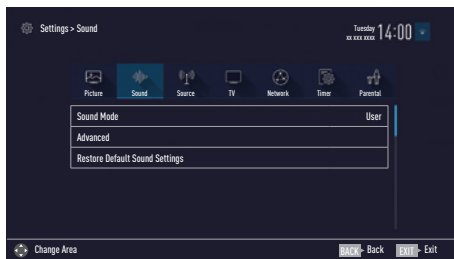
Settings > Sound

Tuesday
xx xxx xxxx 14:00

Picture Sound Source TV Network Timer Parental

| Sound Mode | User |
|---|---|
| Advanced | |
| Restore Default Sound Settings | |

Change Area

BACK Back EXIT Exit